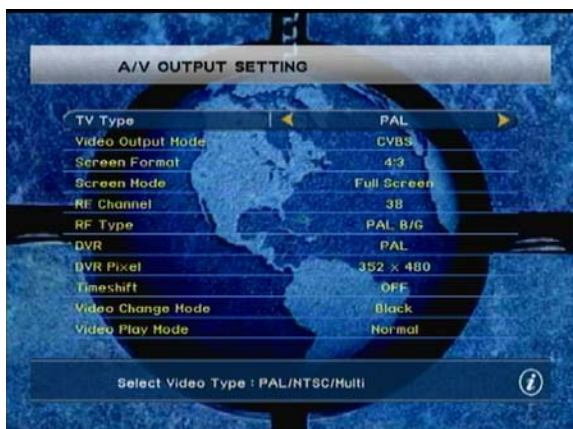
A/V OUTPUT SETTING

| TV Type | PAL |
|---|---|
| Video Output Mode | CVBS |
| Screen Format | 4:3 |
| Screen Mode | Full Screen |
| RF Channel | 38 |
| RF Type | PAL B/G |
| DVR | PAL |
| DVR Pixel | 352 x 480 |
| Timeshift | OFF |
| Video Change Mode | Black |
| Video Play Mode | Normal |

Select Video Type : PAL/NTSC/Multi

i